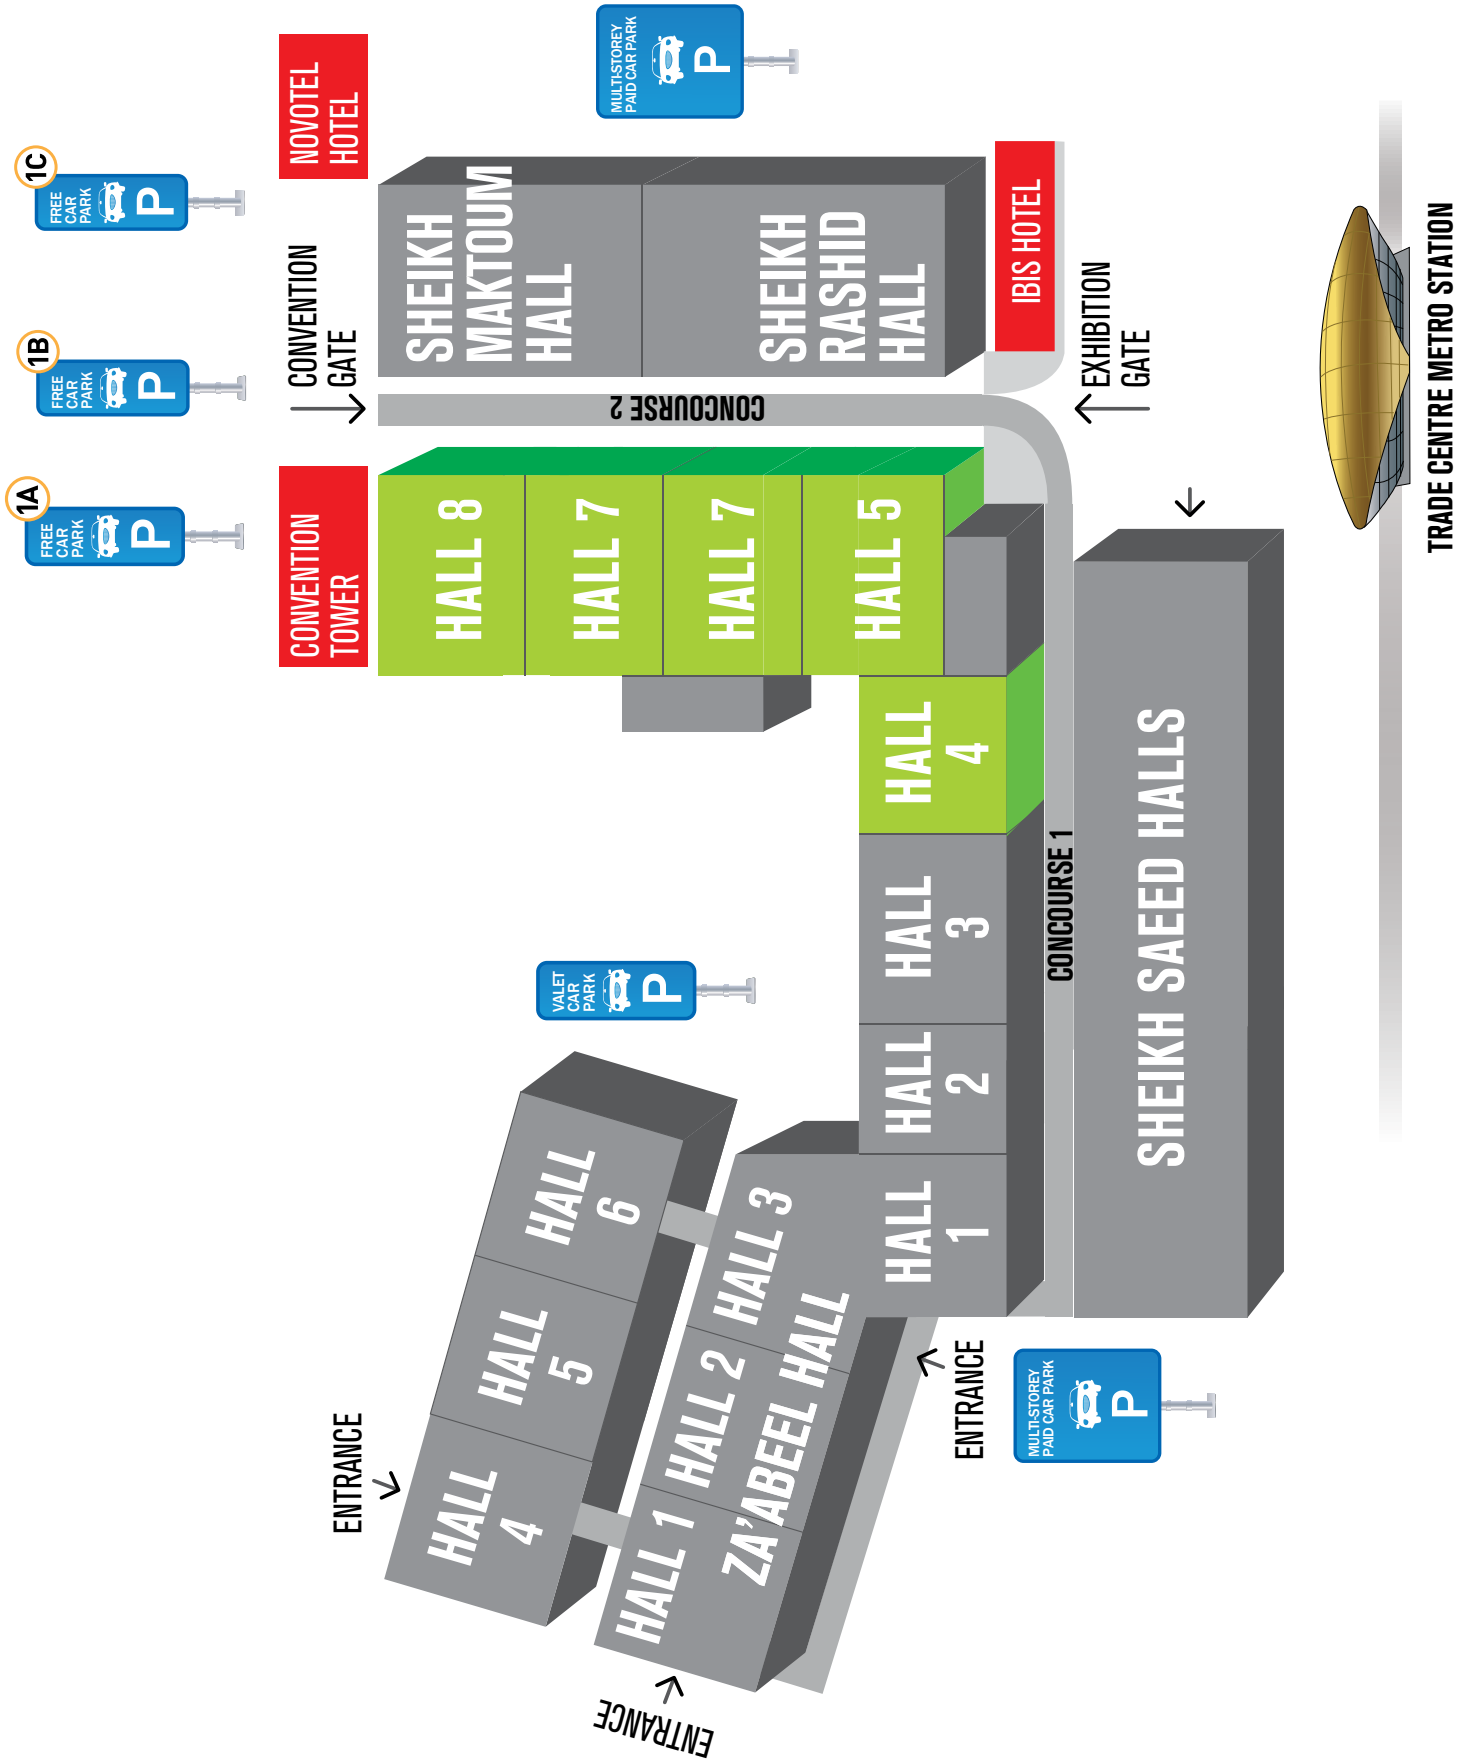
MULTI-STOREY PAID CAR PARK P

NOVOTEL HOTEL

1C FREE CAR PARK P

1B FREE CAR PARK P

1A FREE CAR PARK P

CONVENTION GATE

SHEIKH MAKTOUM HALL

SHEIKH RASHID HALL

IBIS HOTEL

EXHIBITION GATE

CONCOURSE 2

TRADE CENTRE METRO STATION

CONVENTION TOWER

HALL 8

HALL 7

HALL 7

HALL 5

HALL 4

HALL 3

HALL 2

HALL 1

CONCOURSE 1

SHEIKH SAEED HALLS

VALET CAR PARK P

HALL 6

HALL 5

HALL 4

HALL 3

HALL 2

HALL 1

ZA'ABEEL HALL

ENTRANCE

ENTRANCE

ENTRANCE

MULTI-STOREY PAID CAR PARK P